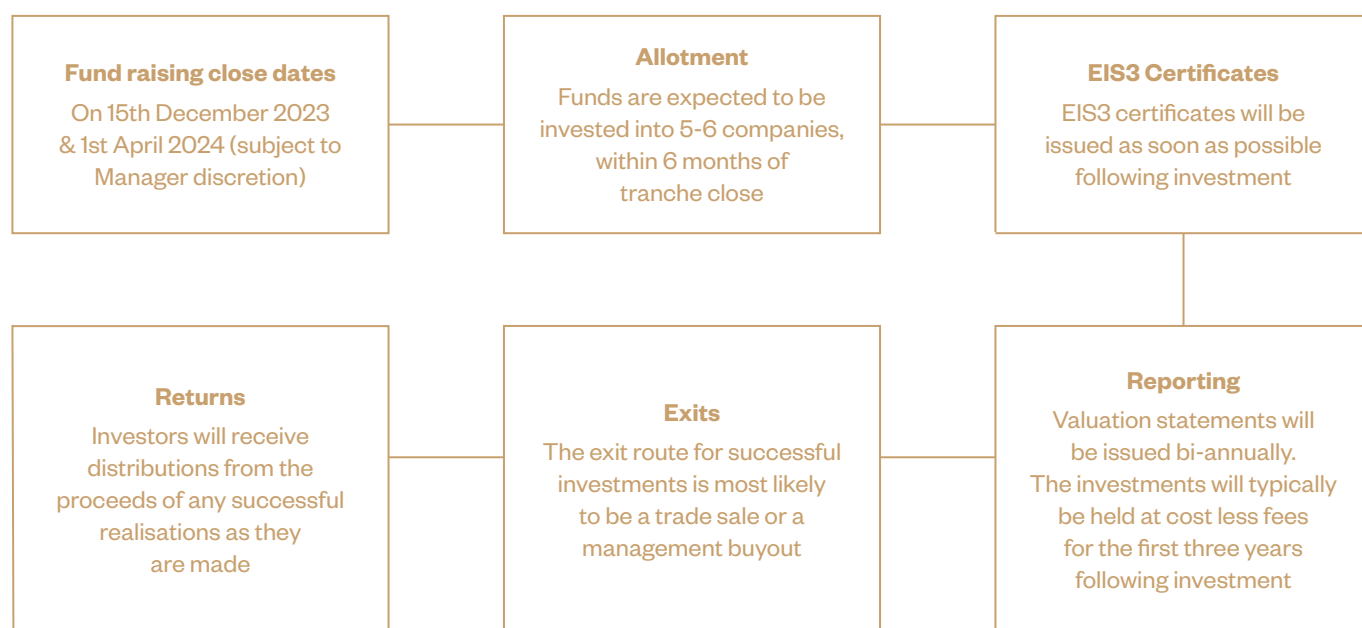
Fund raising close dates
On 15th December 2023 & 1st April 2024 (subject to Manager discretion)

Allotment
Funds are expected to be invested into 5-6 companies, within 6 months of tranche close

EIS3 Certificates
EIS3 certificates will be issued as soon as possible following investment

Returns
Investors will receive distributions from the proceeds of any successful realisations as they are made

Exits
The exit route for successful investments is most likely to be a trade sale or a management buyout

Reporting
Valuation statements will be issued bi-annually. The investments will typically be held at cost less fees for the first three years following investment